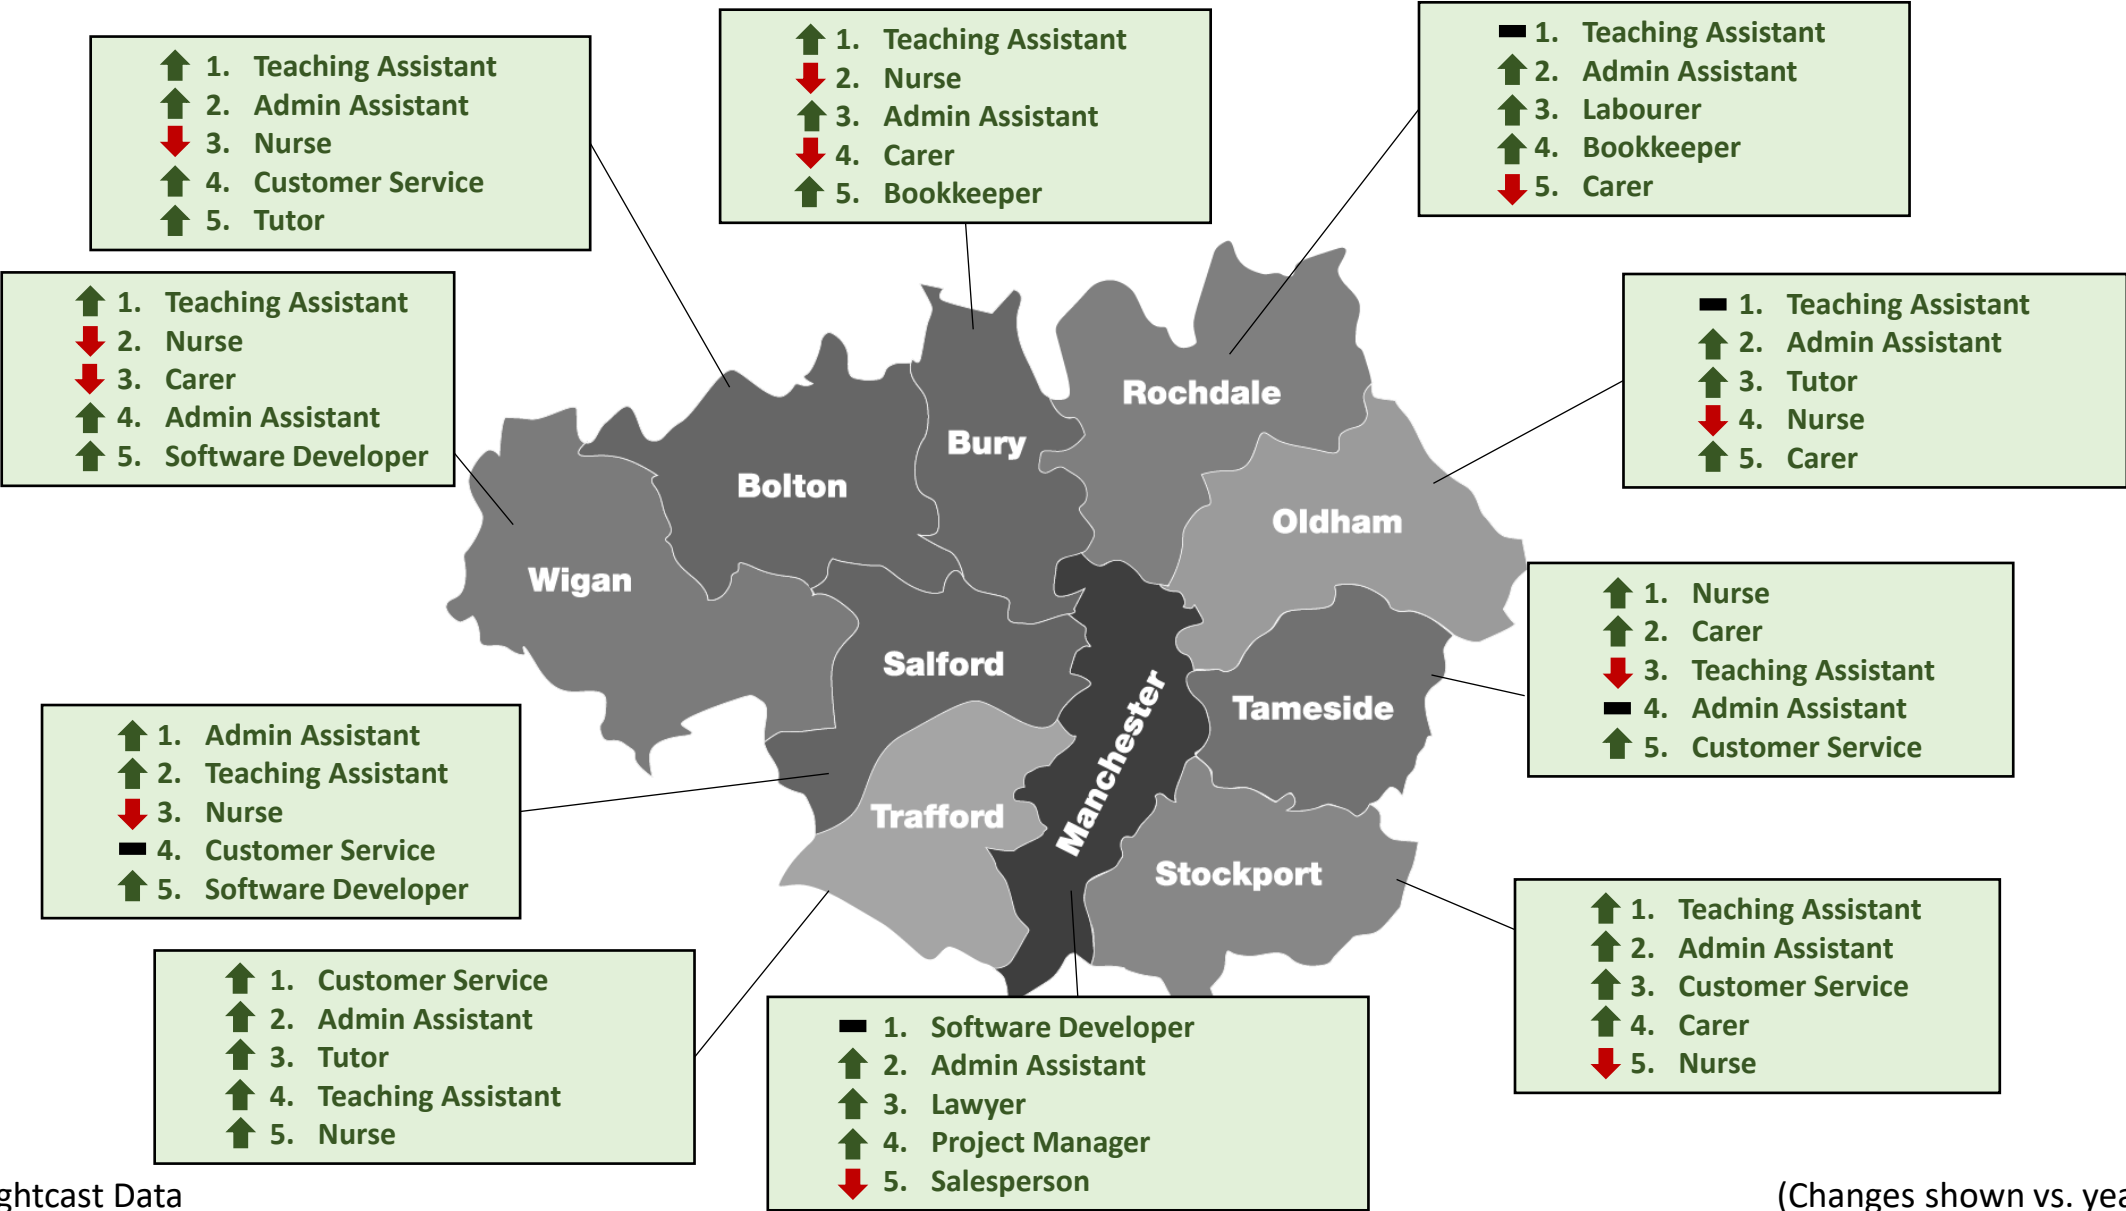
1. Teaching Assistant
2. Admin Assistant
3. Nurse
4. Customer Service
5. Tutor

1. Teaching Assistant
2. Nurse
3. Admin Assistant
4. Carer
5. Bookkeeper

1. Teaching Assistant
2. Admin Assistant
3. Labourer
4. Bookkeeper
5. Carer

1. Teaching Assistant
2. Nurse
3. Carer
4. Admin Assistant
5. Software Developer

1. Teaching Assistant
2. Admin Assistant
3. Tutor
4. Nurse
5. Carer

Rochdale

Bury

Bolton

Oldham

Wigan

Salford

Manchester

Tameside

Trafford

Stockport

1. Nurse
2. Carer
3. Teaching Assistant
4. Admin Assistant
5. Customer Service

1. Admin Assistant
2. Teaching Assistant
3. Nurse
4. Customer Service
5. Software Developer

1. Teaching Assistant
2. Admin Assistant
3. Customer Service
4. Carer
5. Nurse

1. Customer Service
2. Admin Assistant
3. Tutor
4. Teaching Assistant
5. Nurse

1. Software Developer
2. Admin Assistant
3. Lawyer
4. Project Manager
5. Salesperson

ghtcast Data

(Changes shown vs. yea